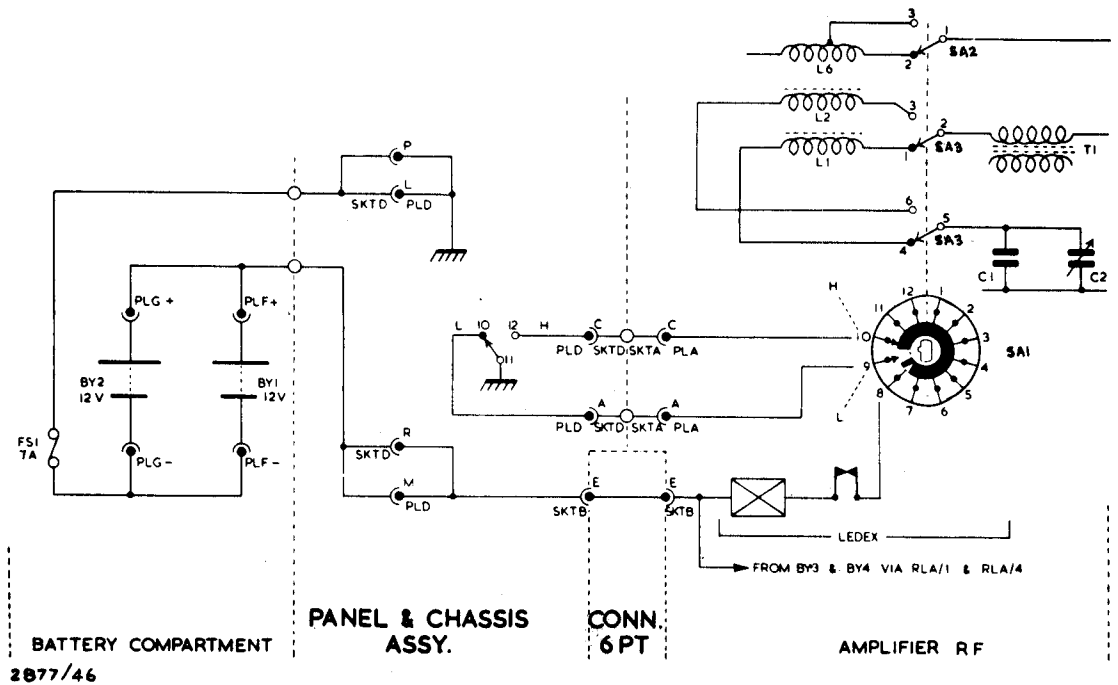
3
1
SA2
2
L6
3
L2
2
SA3
T1
1
L1
6
5
SA3
4
C1
C2
P
L
SKTD
PLD
PLG +
PLF+
BY2
12 V
BY1
12V
FS1
7A
PLG -
PLF -
R
SKTD
M
PLD
L
10
12
H
C
C
PLD
SKTD
SKTA
PLA
11
A
A
PLD
SKTD
SKTA
PLA
H
12
1
11
2
10
3
SA1
9
4
8
5
L
7
6
E
E
SKTB
SKTB
LEDEX
FROM BY3 & BY4 VIA RLA/1 & RLA/4
BATTERY COMPARTMENT
PANEL & CHASSIS ASSY.
CONN. 6 PT
AMPLIFIER RF
2877/46